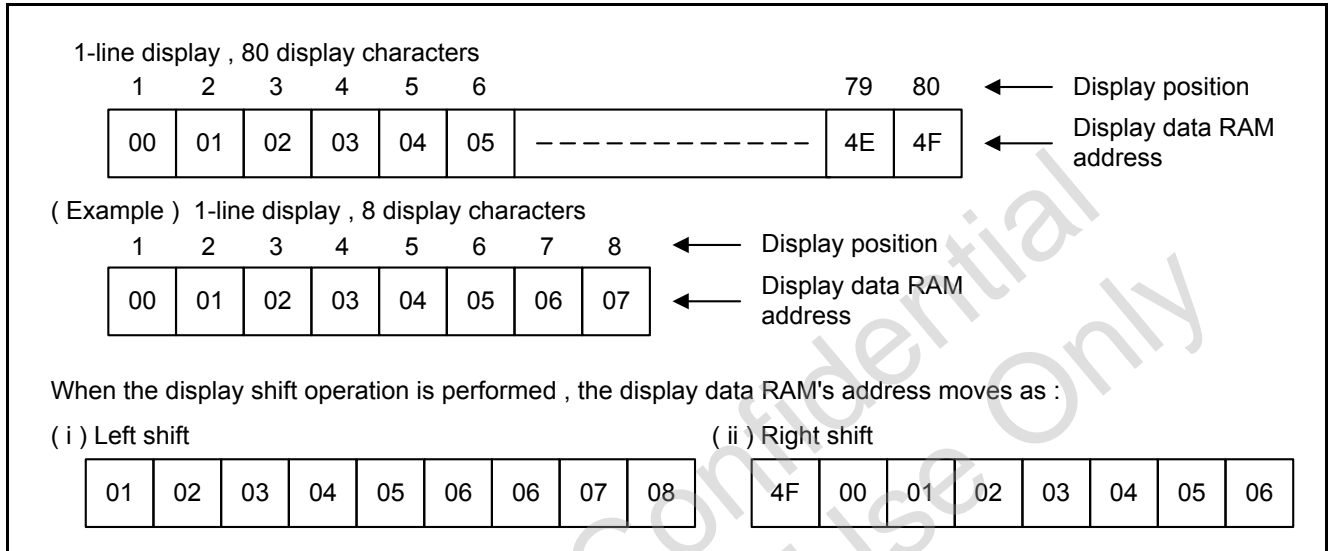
1-line display , 80 display characters

| 1 | 2 | 3 | 4 | 5 | 6 | | 79 | 80 |
|---|---|---|---|---|---|---|---|---|
| 00 | 01 | 02 | 03 | 04 | 05 | ------------ | 4E | 4F |

Display position

Display data RAM address

( Example ) 1-line display , 8 display characters

| 1 | 2 | 3 | 4 | 5 | 6 | 7 | 8 |
|---|---|---|---|---|---|---|---|
| 00 | 01 | 02 | 03 | 04 | 05 | 06 | 07 |

Display position

Display data RAM address

When the display shift operation is performed , the display data RAM's address moves as :

( i ) Left shift

| 01 | 02 | 03 | 04 | 05 | 06 | 06 | 07 | 08 |
|---|---|---|---|---|---|---|---|---|

( ii ) Right shift

| 4F | 00 | 01 | 02 | 03 | 04 | 05 | 06 |
|---|---|---|---|---|---|---|---|

Confidential Use Only